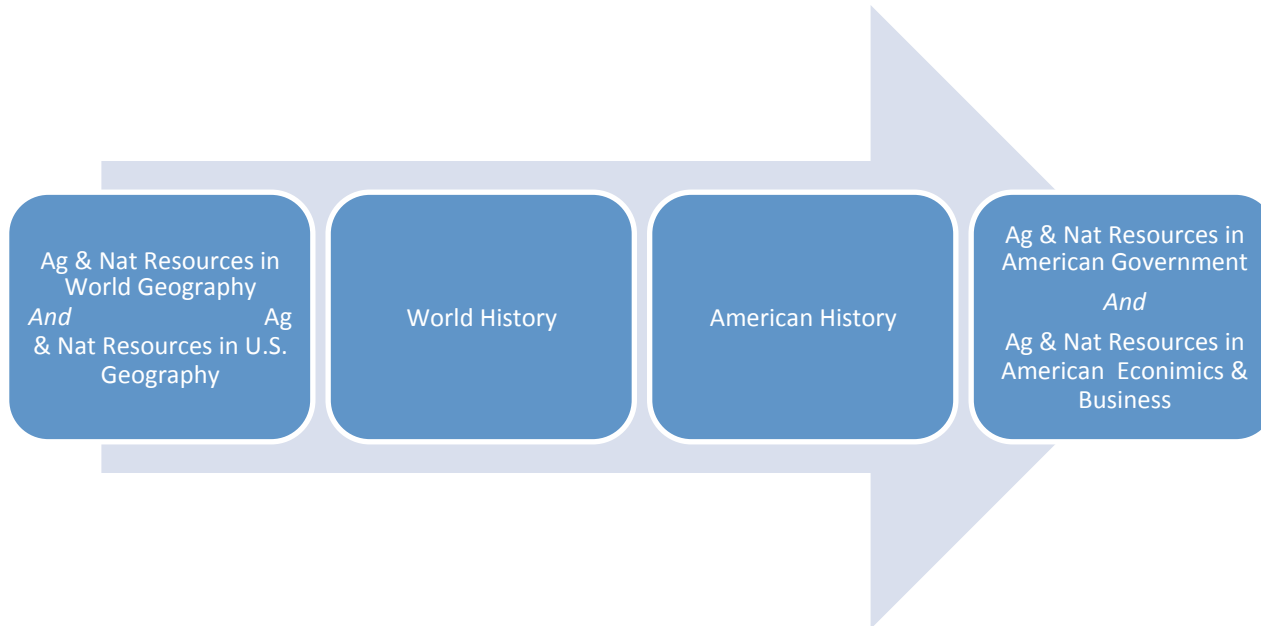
Ag & Nat Resources in World Geography
*And* Ag & Nat Resources in U.S. Geography

World History

American History

Ag & Nat Resources in American Government
*And*
Ag & Nat Resources in American Econimics & Business